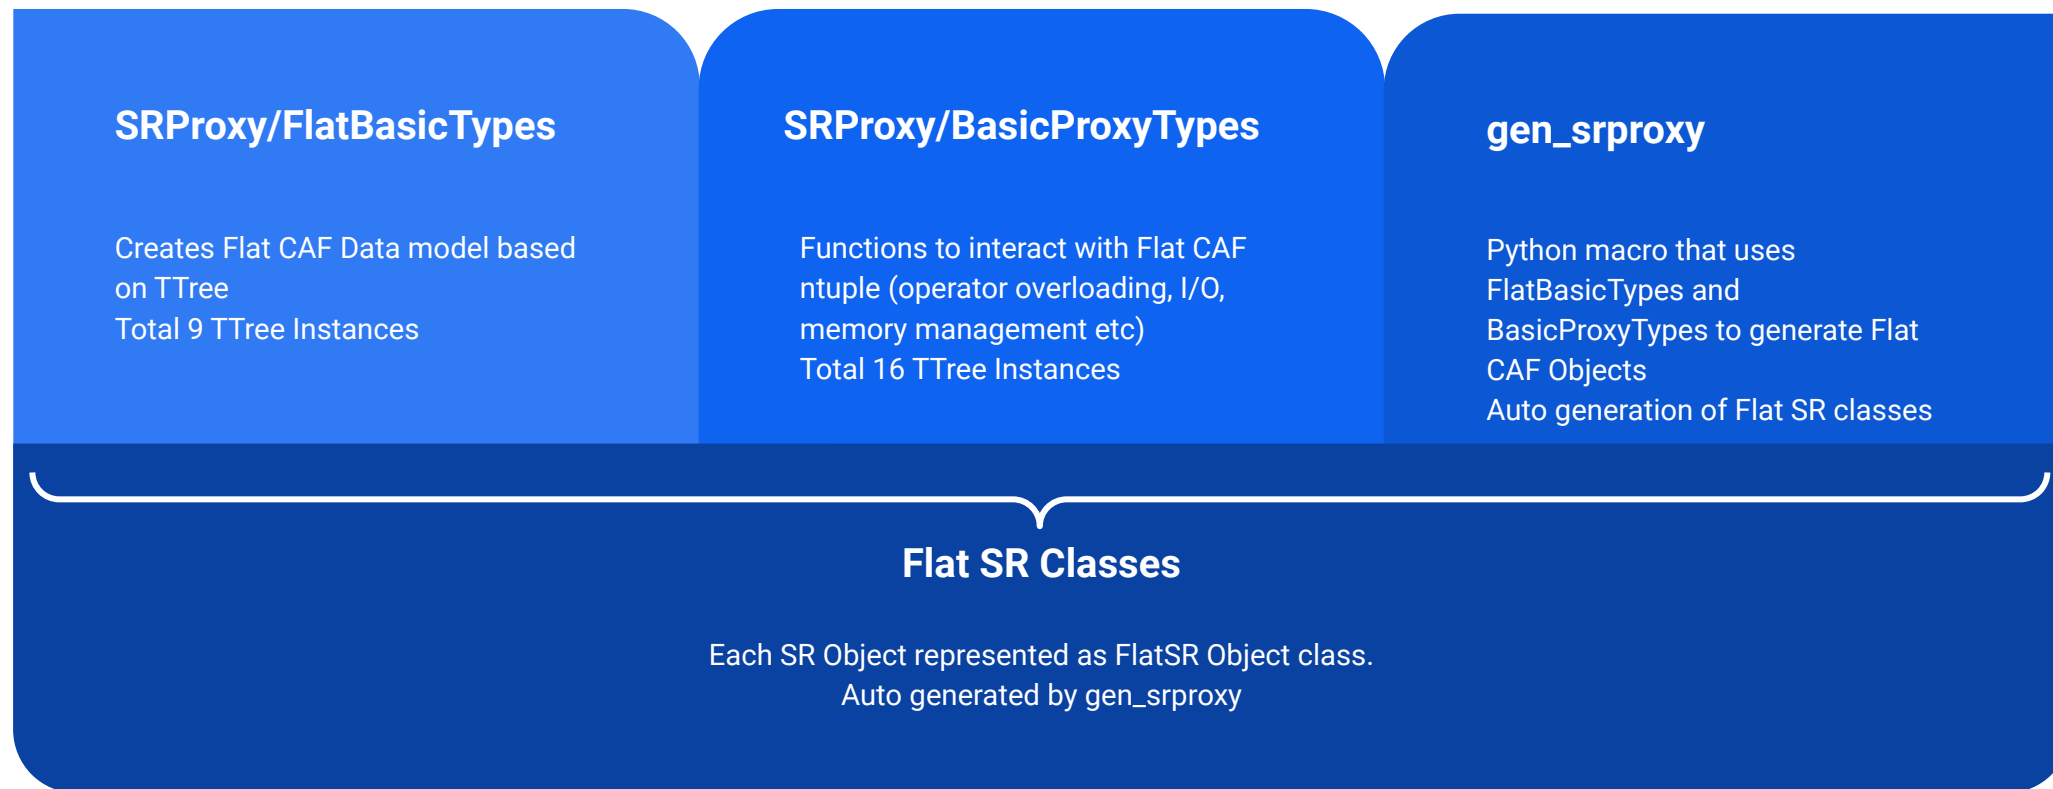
SRProxy/FlatBasicTypes

Creates Flat CAF Data model based on TTree
Total 9 TTree Instances

SRProxy/BasicProxyTypes

Functions to interact with Flat CAF ntuple (operator overloading, I/O, memory management etc)
Total 16 TTree Instances

gen_srproxy

Python macro that uses FlatBasicTypes and BasicProxyTypes to generate Flat CAF Objects
Auto generation of Flat SR classes

Flat SR Classes

Each SR Object represented as FlatSR Object class.
Auto generated by gen_srproxy